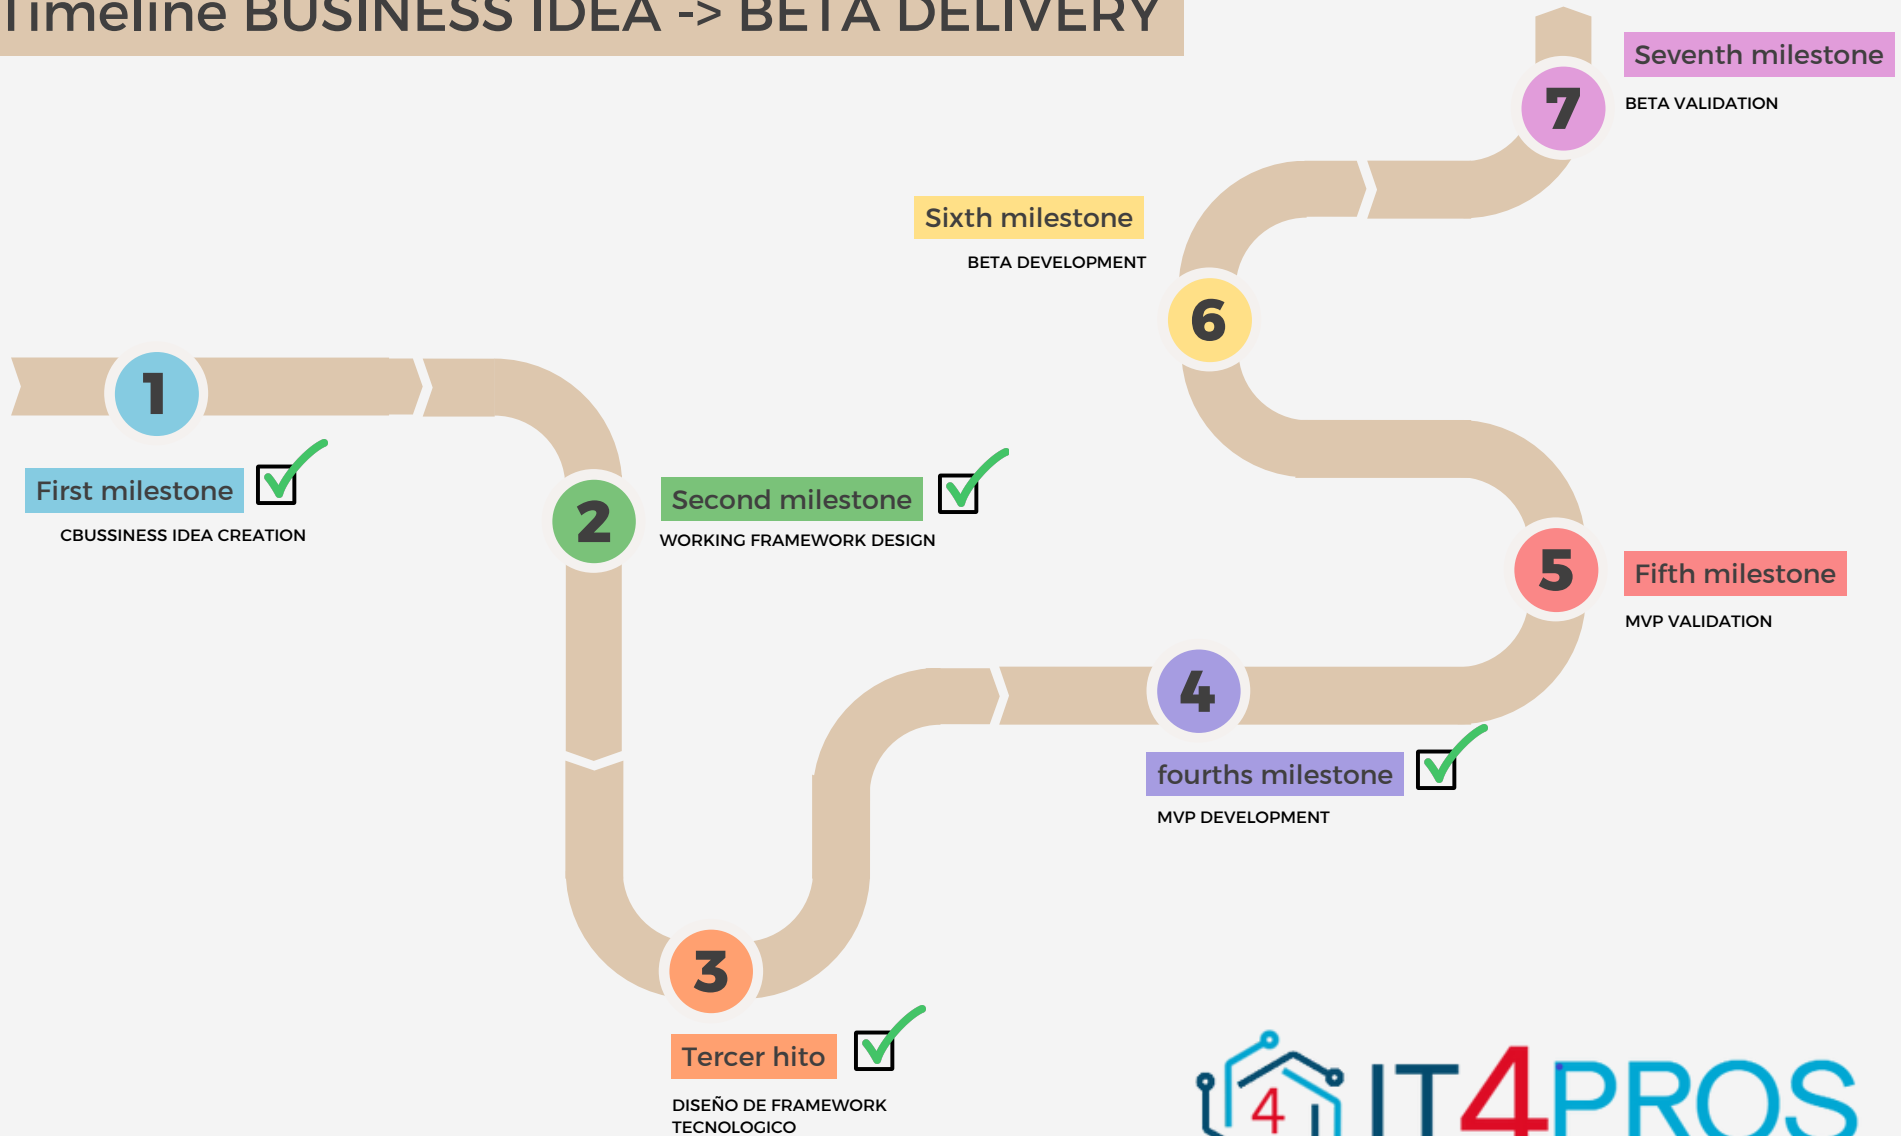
Timeline BUSINESS IDEA -> BETA DELIVERY

1

First milestone

CBUSSINESS IDEA CREATION

2

Second milestone

WORKING FRAMEWORK DESIGN

3

Tercer hito

DISEÑO DE FRAMEWORK TECNOLOGICO

4

fourths milestone

MVP DEVELOPMENT

5

Fifth milestone

MVP VALIDATION

6

Sixth milestone

BETA DEVELOPMENT

7

Seventh milestone

BETA VALIDATION

4 IT4PROS